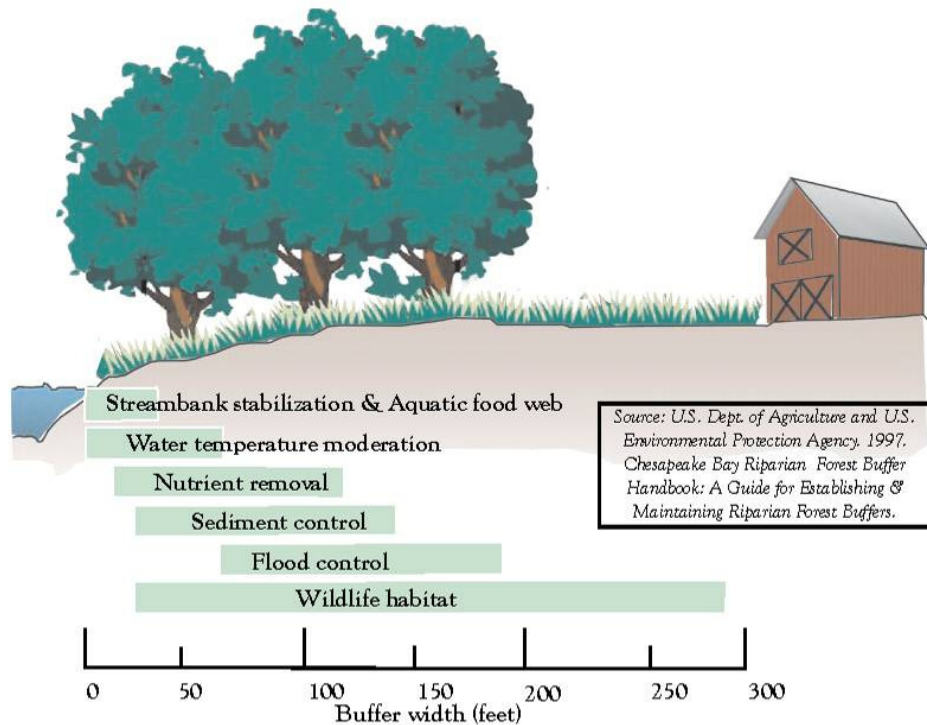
Streambank stabilization & Aquatic food web

Water temperature moderation

Nutrient removal

Sediment control

Flood control

Wildlife habitat

Source: U.S. Dept. of Agriculture and U.S. Environmental Protection Agency. 1997. Chesapeake Bay Riparian Forest Buffer Handbook: A Guide for Establishing & Maintaining Riparian Forest Buffers.

0 50 100 150 200 250 300

Buffer width (feet)